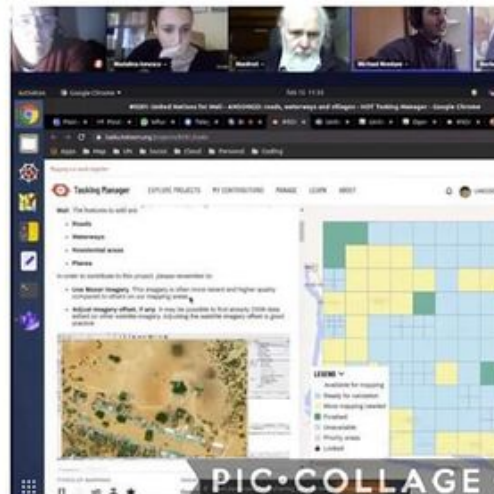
Madalina Ionescu

Manfred

Michael Montani

Activities Google Chrome Feb 16 11:34

#8081 United Nations for Mali - AHSONGO: roads, waterways and villages - HOT Tasking Manager - Google Chrome

tasks.hotosm.org/projects/8081/tasks

Apps Map UN Social Cloud Personal Coding

Tasking Manager EXPLORE PROJECTS MY CONTRIBUTIONS MANAGE LEARN ABOUT

Mali. The features to add are:

Roads

Waterways

Residential areas

Places

In order to contribute to this project, please remember to:

Use Maxar imagery. This imagery is often more recent and higher quality compared to others on our mapping areas.

Adjust imagery offset, if any. It may be possible to find already OSM data aligned on other satellite imagery. Adjusting the satellite imagery offset is a good practice.

LEGEND

Available for mapping

Ready for validation

More mapping needed

Finished

Unavailable

Priority areas

Locked

PIC•COLLAGE